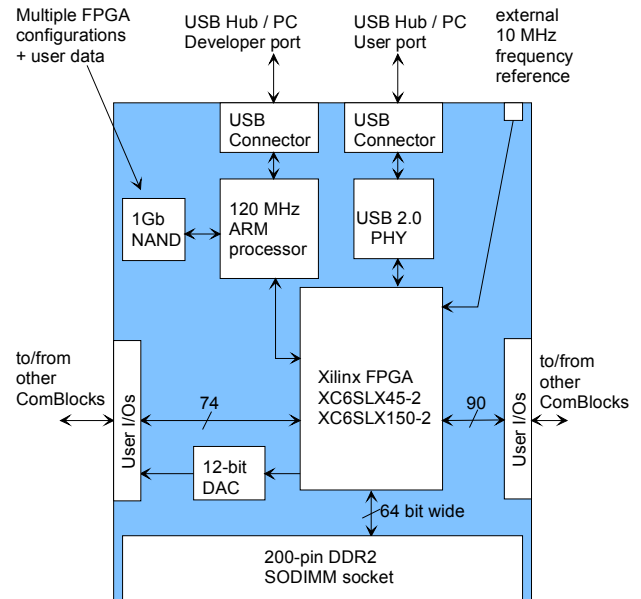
Multiple FPGA configurations + user data

USB Hub / PC Developer port

USB Hub / PC User port

external 10 MHz frequency reference

USB Connector

USB Connector

1Gb NAND

120 MHz ARM processor

USB 2.0 PHY

to/from other ComBlocks

User I/Os

74

Xilinx FPGA XC6SLX45-2 XC6SLX150-2

90

User I/Os

to/from other ComBlocks

12-bit DAC

64 bit wide

200-pin DDR2 SODIMM socket